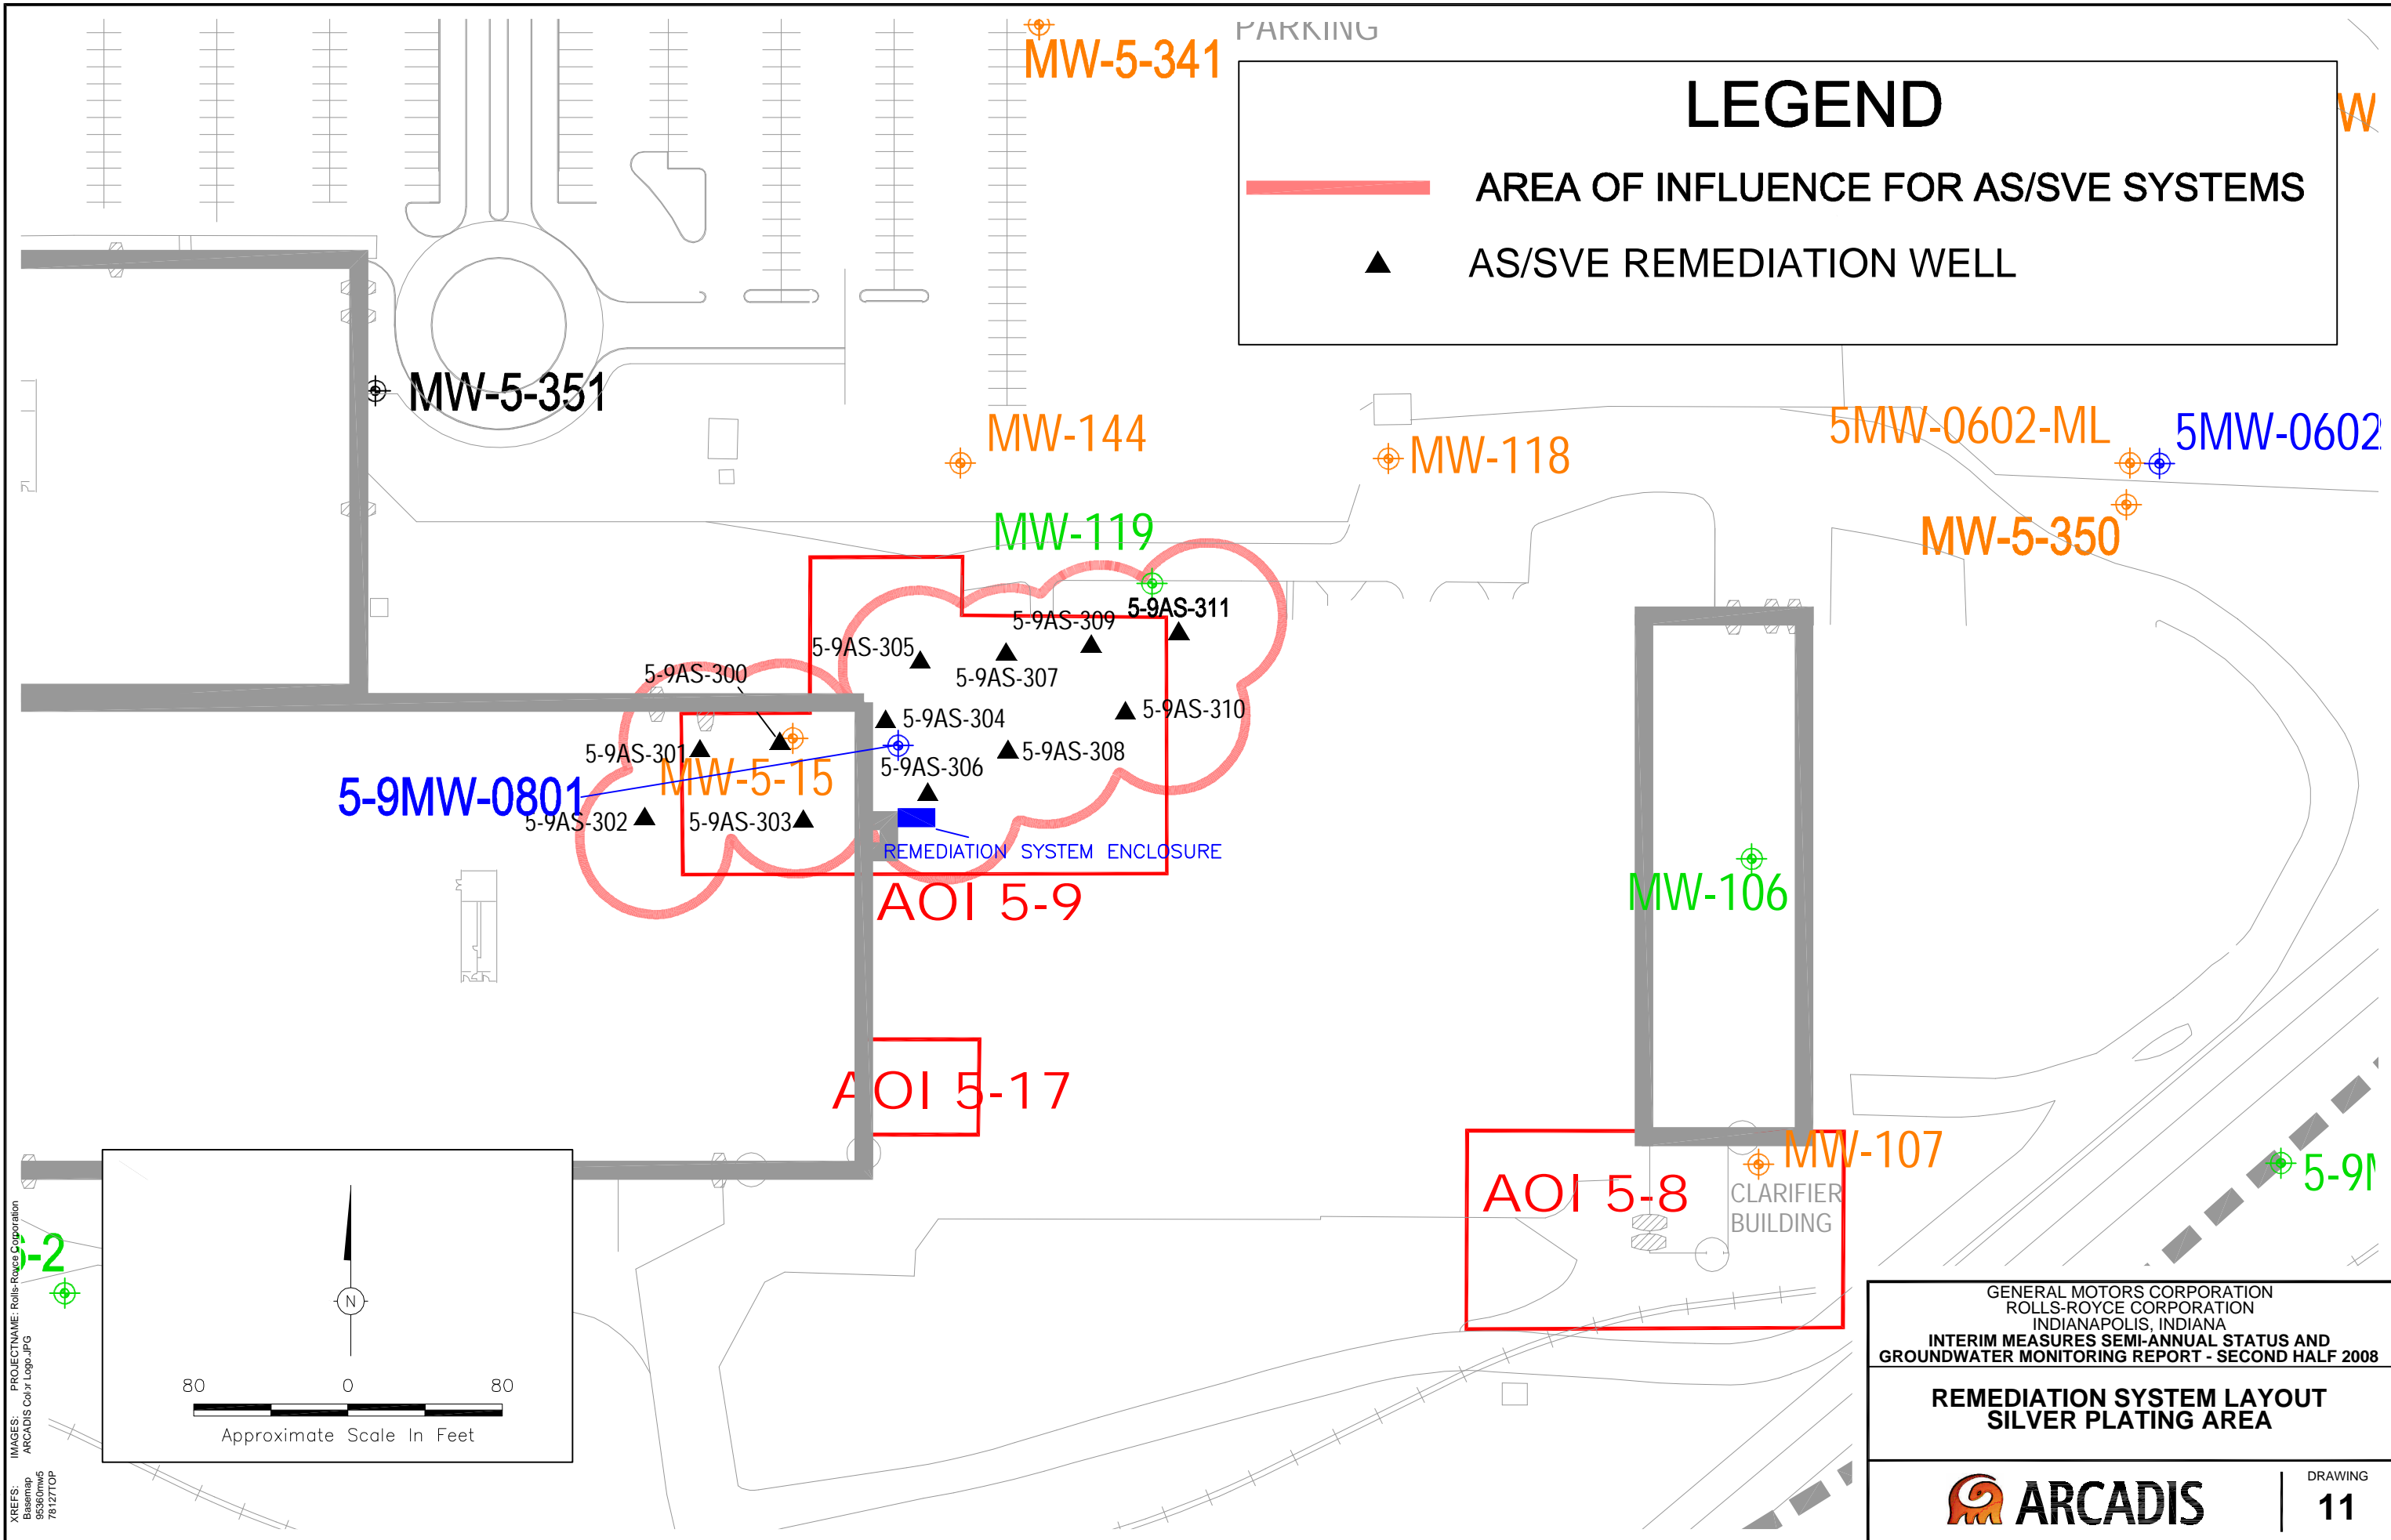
PARKING

MW-5-341

LEGEND

AREA OF INFLUENCE FOR AS/SVE SYSTEMS

AS/SVE REMEDIATION WELL

W

MW-5-351

MW-144

MW-118

5MW-0602-ML

5MW-0602

MW-5-350

MW-119

5-9AS-311

5-9AS-309

5-9AS-305

5-9AS-307

5-9AS-300

5-9AS-304

5-9AS-310

5-9AS-301

5-9AS-308

5-9AS-306

MW-5-15

5-9MW-0801

5-9AS-302

5-9AS-303

REMEDIATION SYSTEM ENCLOSURE

AOI 5-9

MW-106

AOI 5-17

MW-107

AOI 5-8

CLARIFIER BUILDING

5-9M

-2

N

80 0 80

Approximate Scale In Feet

IMAGES: ARCADIS Color Logo.JPG
PROJECTNAME: Rolls-Royce Corporation
XREFS: Basemap 95360mw5 78127TOP

GENERAL MOTORS CORPORATION
ROLLS-ROYCE CORPORATION
INDIANAPOLIS, INDIANA
INTERIM MEASURES SEMI-ANNUAL STATUS AND GROUNDWATER MONITORING REPORT - SECOND HALF 2008

REMEDIATION SYSTEM LAYOUT
SILVER PLATING AREA

ARCADIS

DRAWING
11